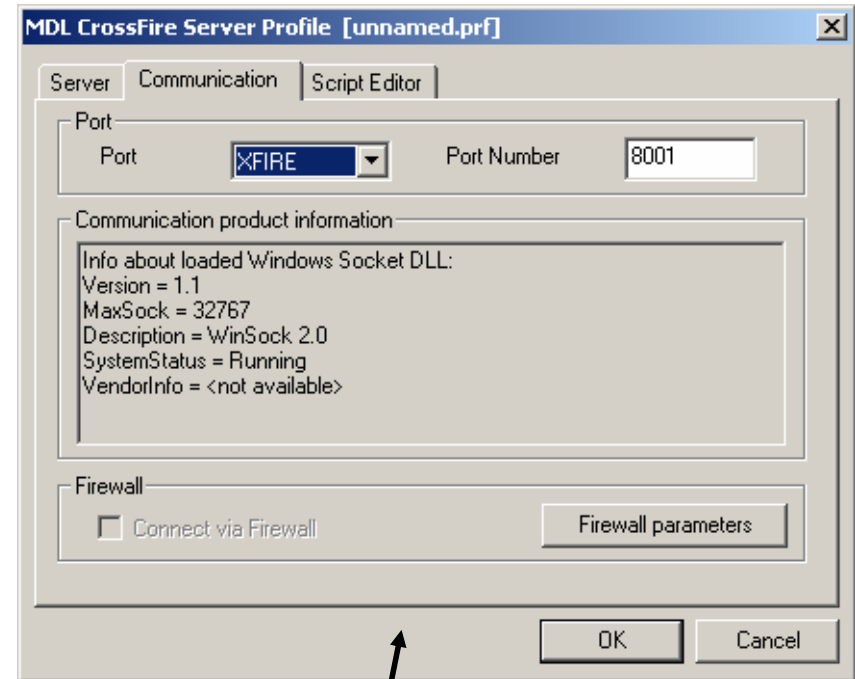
MDL CrossFire Server Profile [unnamed.prf]

Server | Communication | Script Editor

Port

Port XFIRE Port Number 8001

Communication product information

Info about loaded Windows Socket DLL:
Version = 1.1
MaxSock = 32767
Description = WinSock 2.0
SystemStatus = Running
VendorInfo = <not available>

Firewall

Connect via Firewall

Firewall parameters

OK Cancel